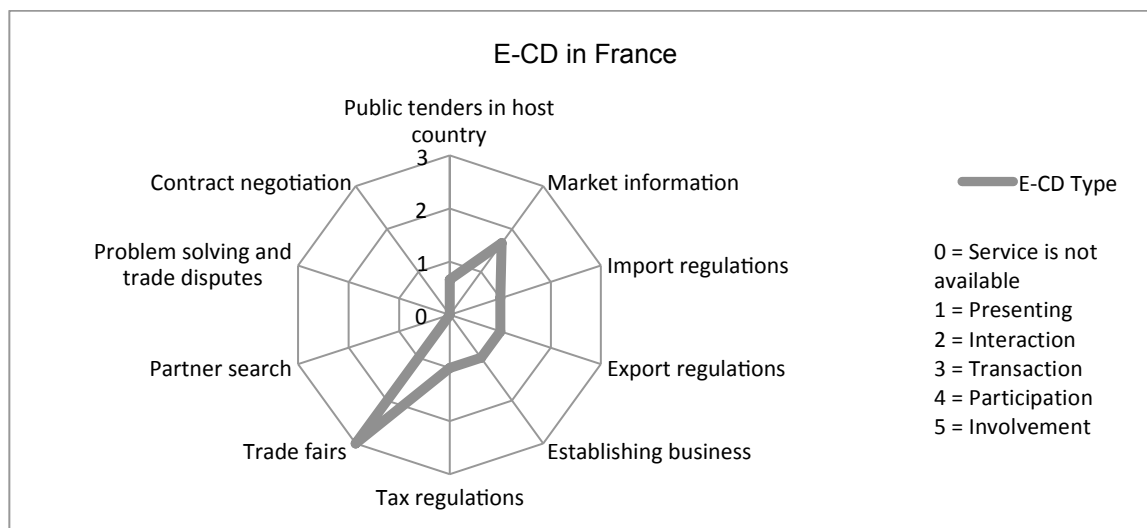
E-CD in France

Public tenders in host country

3

2

1

0

Market information

Import regulations

Export regulations

Establishing business

Tax regulations

Trade fairs

Partner search

Problem solving and trade disputes

Contract negotiation

E-CD Type

0 = Service is not available
1 = Presenting
2 = Interaction
3 = Transaction
4 = Participation
5 = Involvement